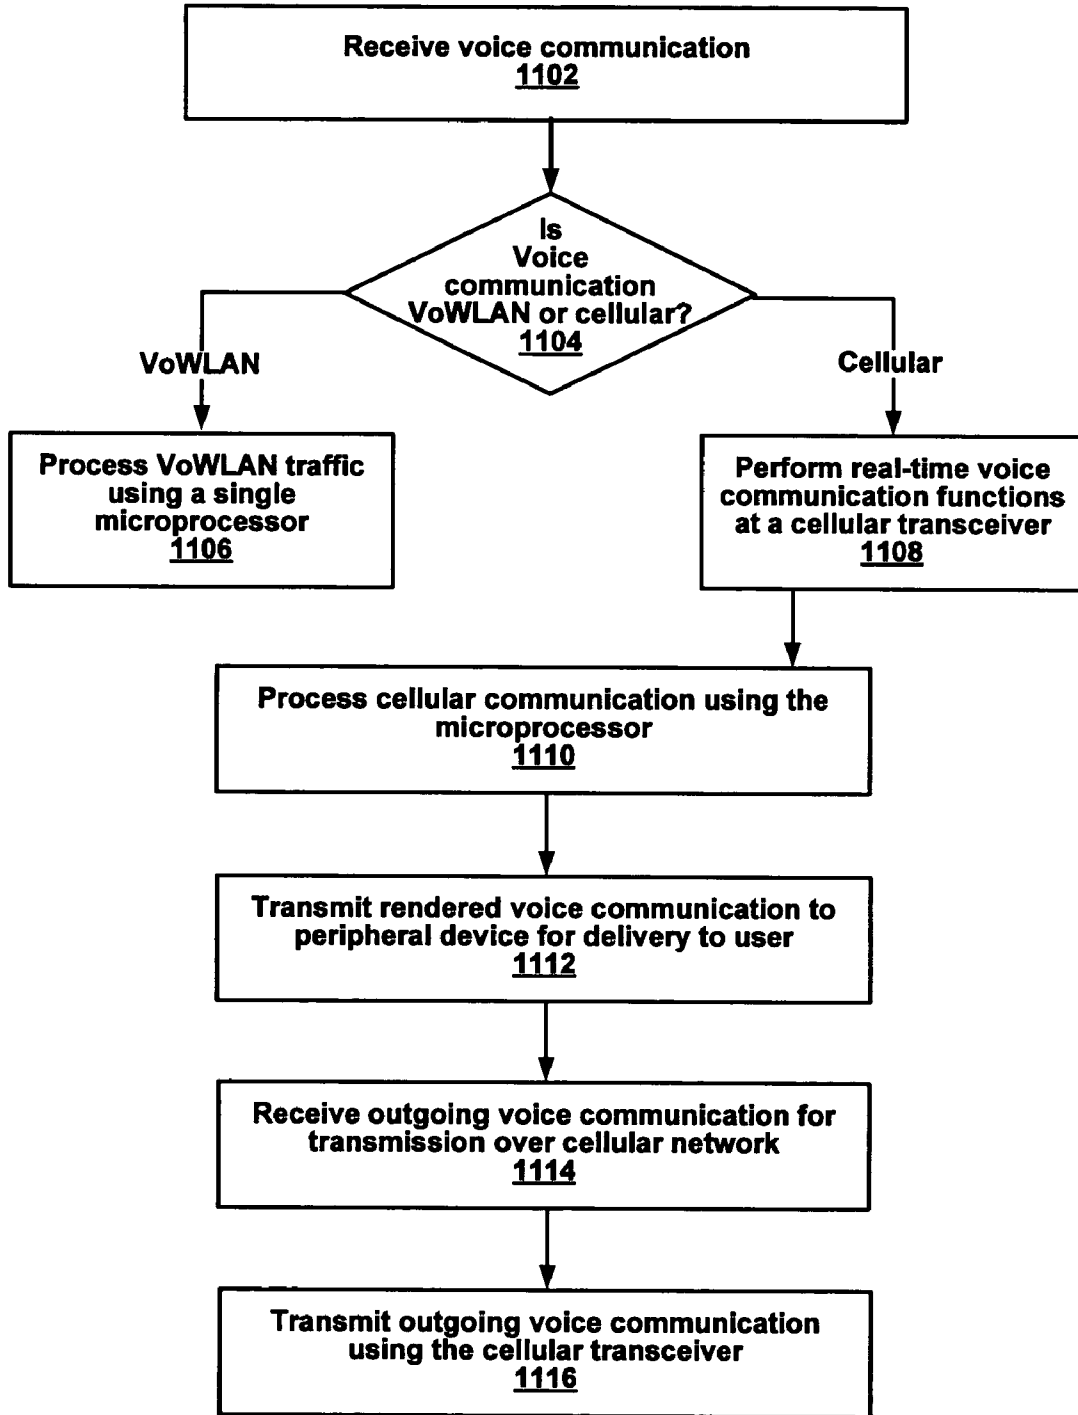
Receive voice communication
1102

Is
Voice
communication
VoWLAN or cellular?
1104

VoWLAN

Cellular

Process VoWLAN traffic
using a single
microprocessor
1106

Perform real-time voice
communication functions
at a cellular transceiver
1108

Process cellular communication using the
microprocessor
1110

Transmit rendered voice communication to
peripheral device for delivery to user
1112

Receive outgoing voice communication for
transmission over cellular network
1114

Transmit outgoing voice communication
using the cellular transceiver
1116